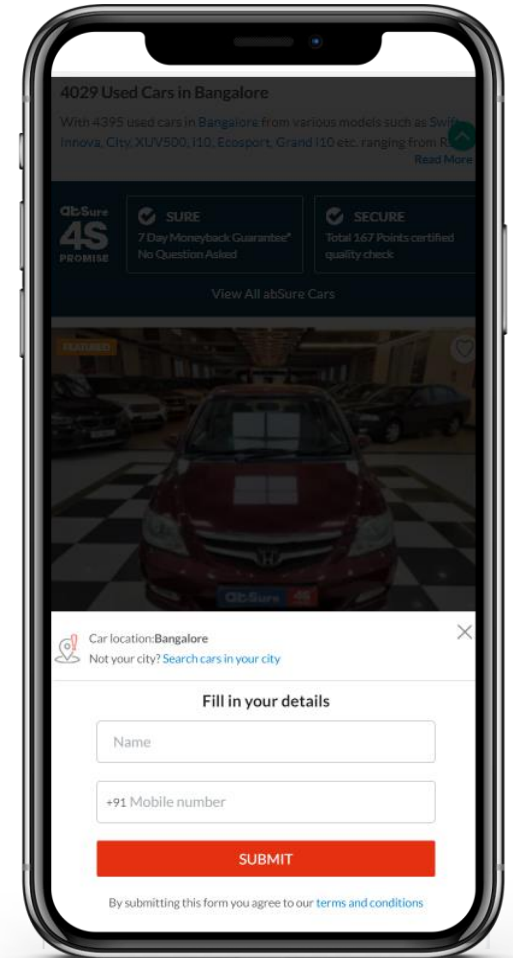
4029 Used Cars in Bangalore

With 4395 used cars in Bangalore from various models such as Swift, Innova, City, XUV500, I10, Ecosport, Grand I10 etc. ranging from R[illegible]

Read More

abSure 4S PROMISE

SURE
7 Day Moneyback Guarantee*
No Question Asked

SECURE
Total 167 Points certified quality check

View All abSure Cars

FEATURED

abSure 4S

Car location: Bangalore
Not your city? Search cars in your city

Fill in your details

Name

+91 Mobile number

SUBMIT

By submitting this form you agree to our terms and conditions